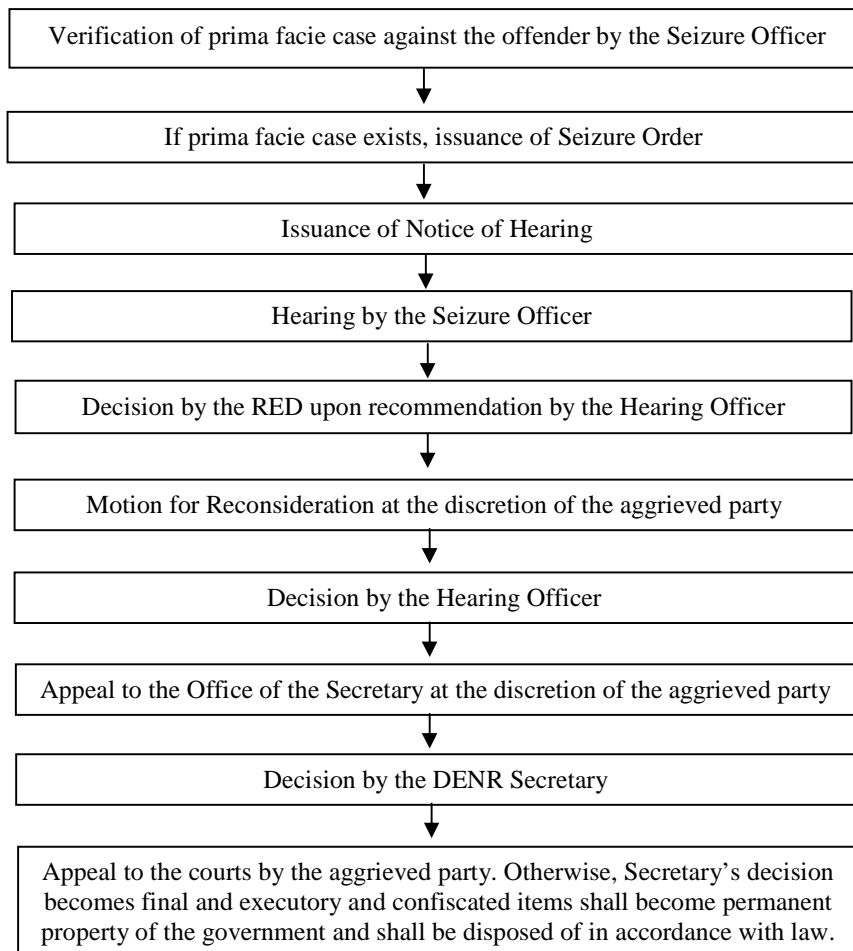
Verification of prima facie case against the offender by the Seizure Officer

If prima facie case exists, issuance of Seizure Order

Issuance of Notice of Hearing

Hearing by the Seizure Officer

Decision by the RED upon recommendation by the Hearing Officer

Motion for Reconsideration at the discretion of the aggrieved party

Decision by the Hearing Officer

Appeal to the Office of the Secretary at the discretion of the aggrieved party

Decision by the DENR Secretary

Appeal to the courts by the aggrieved party. Otherwise, Secretary's decision becomes final and executory and confiscated items shall become permanent property of the government and shall be disposed of in accordance with law.